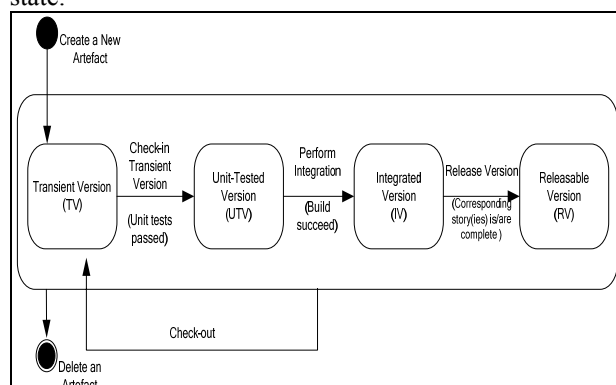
state.

Create a New Artefact

Transient Version (TV)

Check-in Transient Version

(Unit tests passed)

Unit-Tested Version (UTV)

Perform Integration

(Build succeed)

Integrated Version (IV)

Release Version

(Corresponding story(ies) is/are complete )

Releasable Version (RV)

Check-out

Delete an Artefact